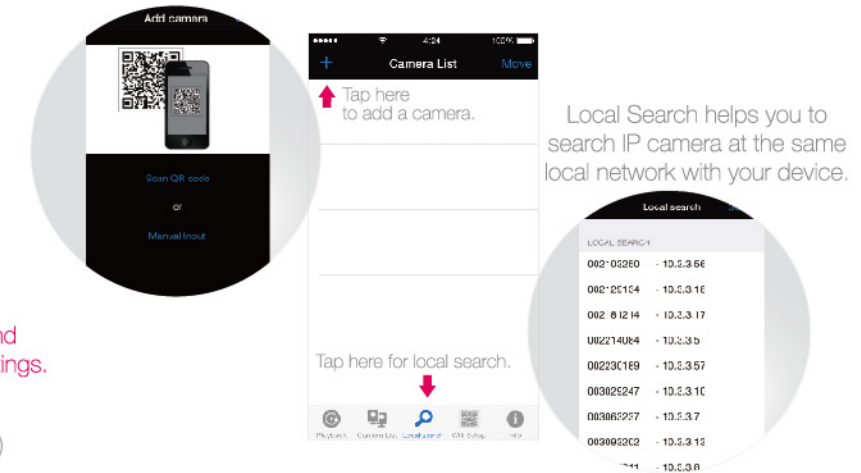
Add camera

Scan QR code

or

Manual Input

nd
ings.

4:24 100%

+ Camera List Move

Tap here
to add a camera.

Tap here for local search.

Playback Camera List Local search Wifi Setup Info

Local Search helps you to search IP camera at the same local network with your device.

Local search

LOCAL SEARCH

002108260 - 10.3.3.56

002128164 - 10.3.3.16

002 812 14 - 10.3.3.17

002214064 - 10.3.3.5

00223C169 - 10.3.3.57

003029247 - 10.3.3.10

003063257 - 10.3.3.7

003093062 - 10.3.3.13

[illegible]211 - 10.3.3.8